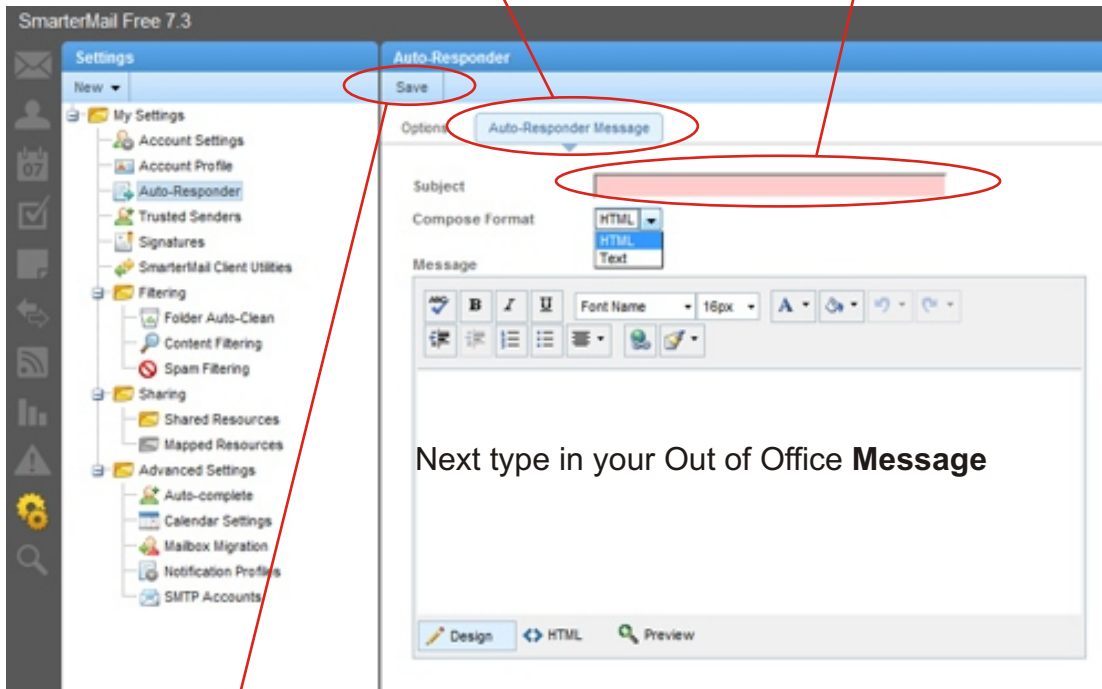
SmarterMail Free 7.3

Settings

New

My Settings
Account Settings
Account Profile
Auto-Responder
Trusted Senders
Signatures
SmarterMail Client Utilities
Filtering
Folder Auto-Clean
Content Filtering
Spam Filtering
Sharing
Shared Resources
Mapped Resources
Advanced Settings
Auto-complete
Calendar Settings
Mailbox Migration
Notification Profiles
SMTP Accounts

Auto-Responder

Save

Options
Auto-Responder Message

Subject
Compose Format
HTML
HTML
Text
Message

Font Name
16px

Next type in your Out of Office **Message**

Design
HTML
Preview